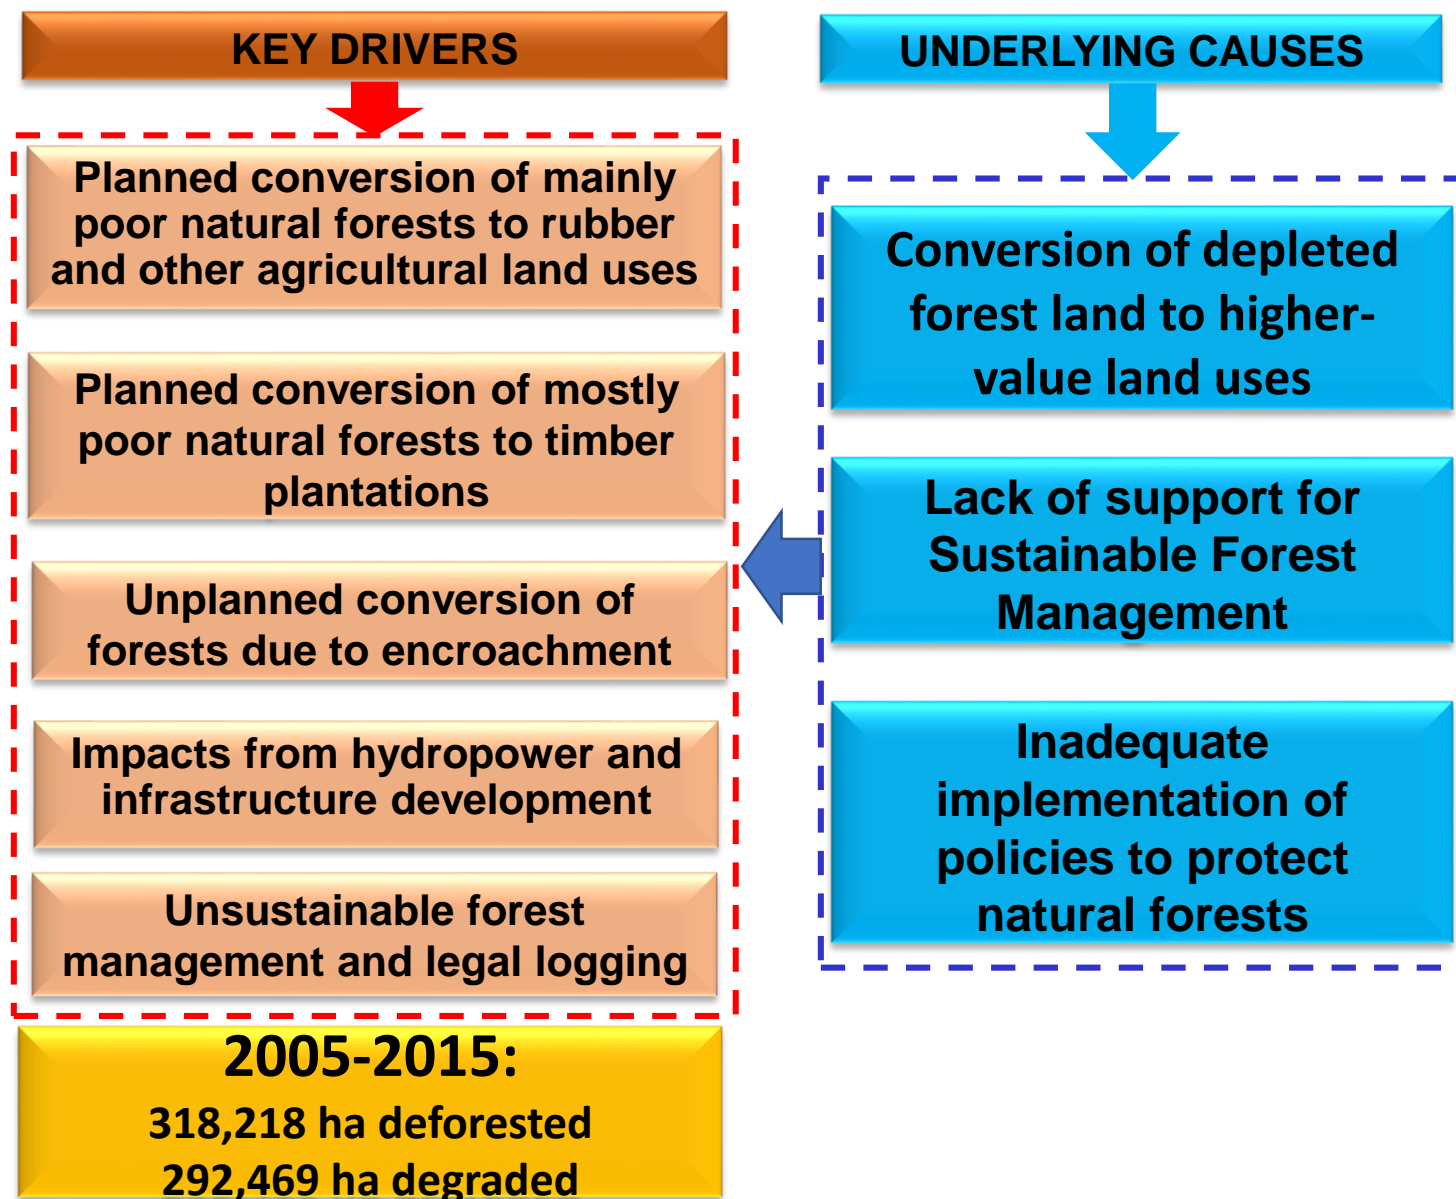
KEY DRIVERS

Planned conversion of mainly poor natural forests to rubber and other agricultural land uses

Planned conversion of mostly poor natural forests to timber plantations

Unplanned conversion of forests due to encroachment

Impacts from hydropower and infrastructure development

Unsustainable forest management and legal logging

2005-2015:
318,218 ha deforested
292,469 ha degraded

UNDERLYING CAUSES

Conversion of depleted forest land to higher-value land uses

Lack of support for Sustainable Forest Management

Inadequate implementation of policies to protect natural forests